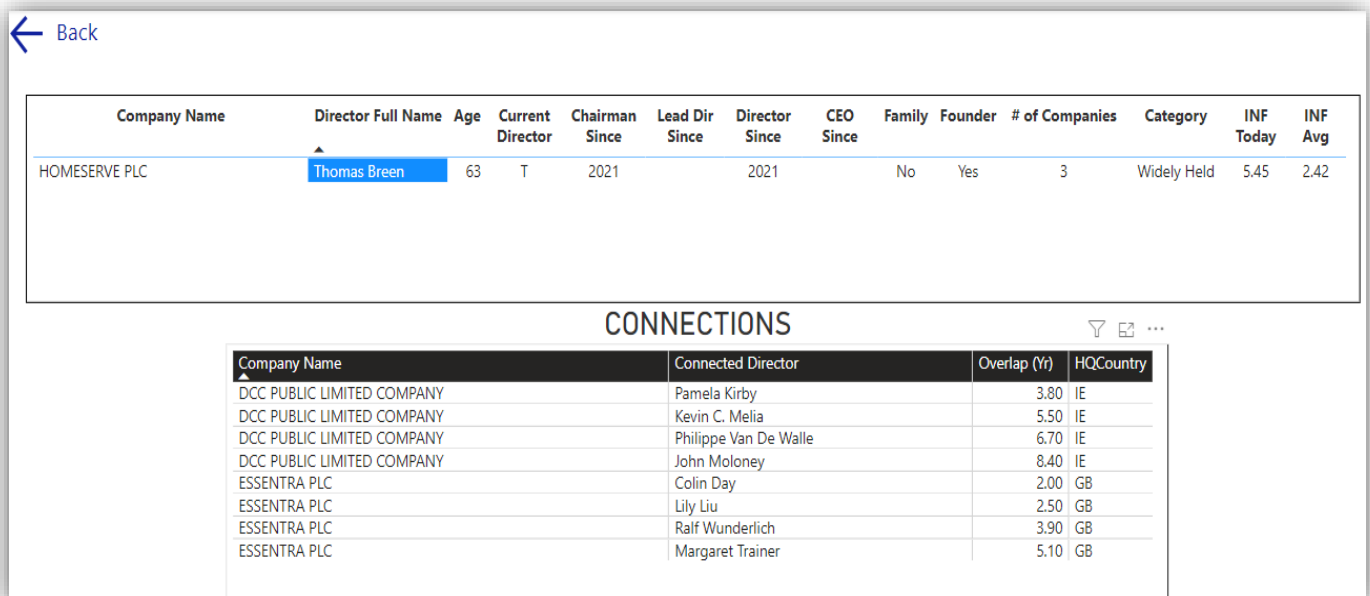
Back

| Company Name | Director Full Name | Age | Current Director | Chairman Since | Lead Dir Since | Director Since | CEO Since | Family | Founder | # of Companies | Category | INF Today | INF Avg |
|---|---|---|---|---|---|---|---|---|---|---|---|---|---|
| HOMESERVE PLC | Thomas Breen | 63 | T | 2021 | | 2021 | | No | Yes | 3 | Widely Held | 5.45 | 2.42 |

CONNECTIONS

| Company Name | Connected Director | Overlap (Yr) | HQCountry |
|---|---|---|---|
| DCC PUBLIC LIMITED COMPANY | Pamela Kirby | 3.80 | IE |
| DCC PUBLIC LIMITED COMPANY | Kevin C. Melia | 5.50 | IE |
| DCC PUBLIC LIMITED COMPANY | Philippe Van De Walle | 6.70 | IE |
| DCC PUBLIC LIMITED COMPANY | John Moloney | 8.40 | IE |
| ESSENTRA PLC | Colin Day | 2.00 | GB |
| ESSENTRA PLC | Lily Liu | 2.50 | GB |
| ESSENTRA PLC | Ralf Wunderlich | 3.90 | GB |
| ESSENTRA PLC | Margaret Trainer | 5.10 | GB |